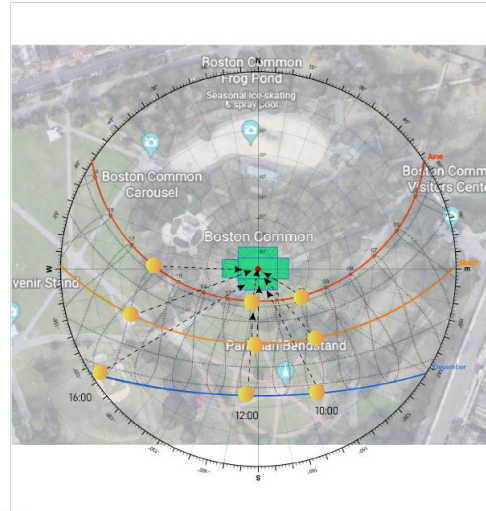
Boston Common
Frog Pond
Seasonal ice-skating & spray pool

Boston Common Carousel

Boston Common Visitors Cente

June

Boston Common

W

venir Stand

March

Parkman Bandstand

December

16:00

12:00

10:00

S